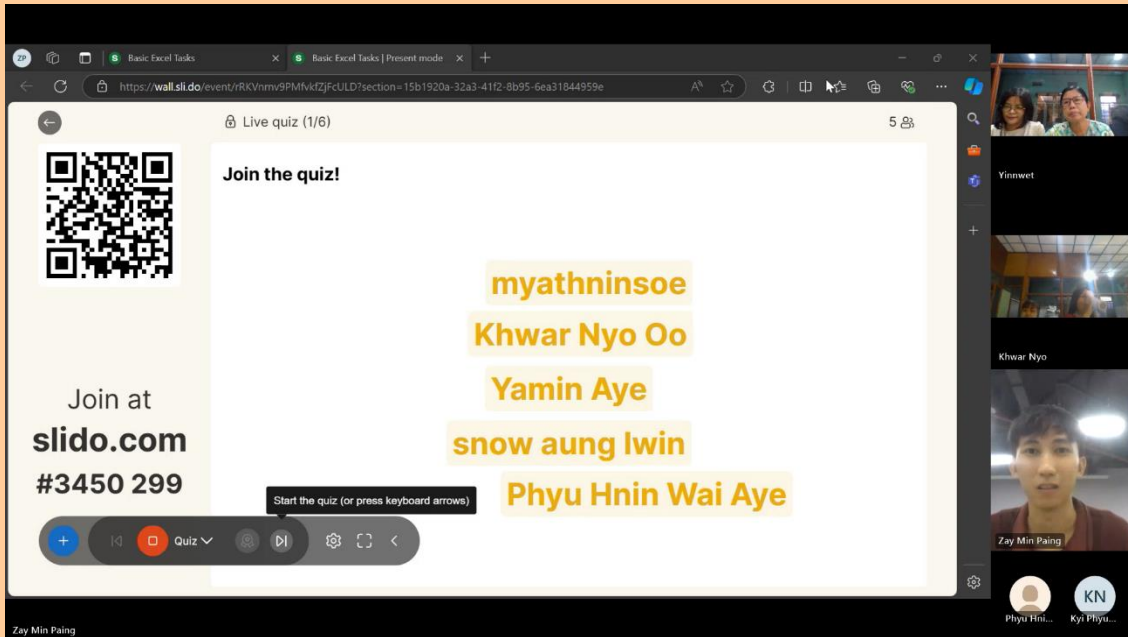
ZP
Basic Excel Tasks
Basic Excel Tasks | Present mode
https://wall.sli.do/event/rRKVnmv9PMfvkfZjFcULD?section=15b1920a-32a3-41f2-8b95-6ea31844959e

Live quiz (1/6)
5

Join the quiz!

myathninsoe
Khwar Nyo Oo
Yamin Aye
snow aung lwin
Phyu Hnin Wai Aye

Join at
slido.com
#3450 299

Start the quiz (or press keyboard arrows)
Quiz

Yinnwet
Khwar Nyo
Zay Min Paing
KN
Phyu Hni...
Kyi Phyu...
Zay Min Paing